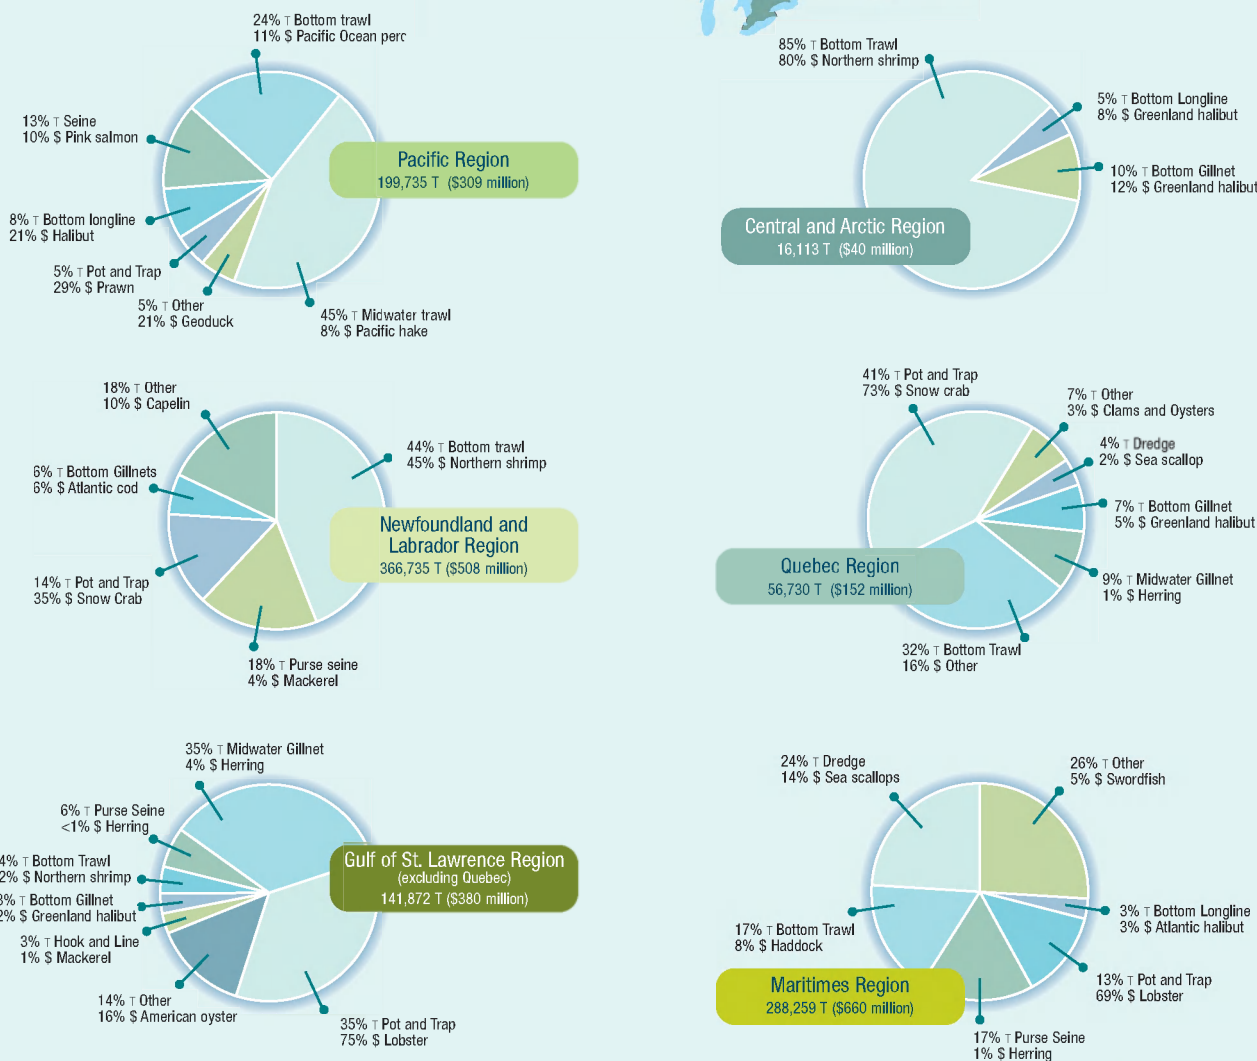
24% T Bottom trawl
11% $ Pacific Ocean perc

13% T Seine
10% $ Pink salmon

8% T Bottom longline
21% $ Halibut

5% T Pot and Trap
29% $ Prawn

5% T Other
21% $ Geoduck

45% T Midwater trawl
8% $ Pacific hake

Pacific Region
199,735 T ($309 million)

85% T Bottom Trawl
80% $ Northern shrimp

5% T Bottom Longline
8% $ Greenland halibut

10% T Bottom Gillnet
12% $ Greenland halibut

Central and Arctic Region
16,113 T ($40 million)

18% T Other
10% $ Capelin

44% T Bottom trawl
45% $ Northern shrimp

6% T Bottom Gillnets
6% $ Atlantic cod

Newfoundland and Labrador Region
366,735 T ($508 million)

14% T Pot and Trap
35% $ Snow Crab

18% T Purse seine
4% $ Mackerel

41% T Pot and Trap
73% $ Snow crab

7% T Other
3% $ Clams and Oysters

4% T Dredge
2% $ Sea scallop

7% T Bottom Gillnet
5% $ Greenland halibut

Quebec Region
56,730 T ($152 million)

9% T Midwater Gillnet
1% $ Herring

32% T Bottom Trawl
16% $ Other

35% T Midwater Gillnet
4% $ Herring

6% T Purse Seine
<1% $ Herring

4% T Bottom Trawl
2% $ Northern shrimp

3% T Bottom Gillnet
2% $ Greenland halibut

3% T Hook and Line
1% $ Mackerel

Gulf of St. Lawrence Region
(excluding Quebec)
141,872 T ($380 million)

14% T Other
16% $ American oyster

35% T Pot and Trap
75% $ Lobster

24% T Dredge
14% $ Sea scallops

26% T Other
5% $ Swordfish

3% T Bottom Longline
3% $ Atlantic halibut

17% T Bottom Trawl
8% $ Haddock

Maritimes Region
288,259 T ($660 million)

13% T Pot and Trap
69% $ Lobster

17% T Purse Seine
1% $ Herring